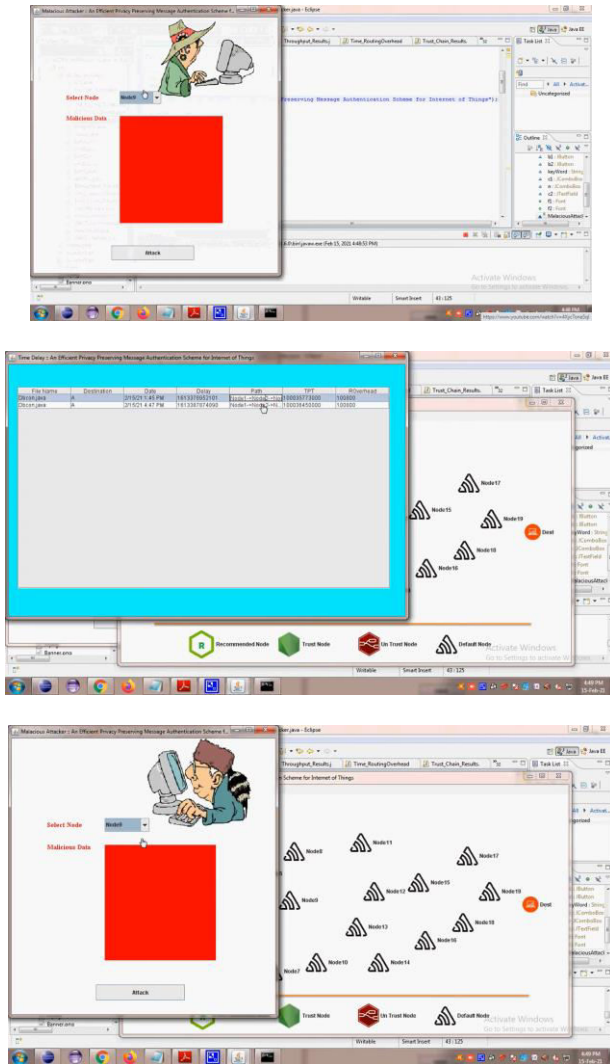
Malacious Attacker : An Efficient Privacy Preserving Message Authentication Scheme f...

Select Node Node9

Malicious Data

Attack

Banner.ams

Throughput_Results | Time_RoutingOverhead | Trust_Chain_Results

Preserving Message Authentication Scheme for Internet of Things");

Task List

Find All Activate...

Uncategorized

Outline

Writable Smart Insert 43 : 125

Activate Windows
Go to Settings to activate Windows.

Time Delay : An Efficient Privacy Preserving Message Authentication Scheme for Internet of Things

| File Name | Destination | Date | Delay | Path | TPT | ROverhead |
|---|---|---|---|---|---|---|
| Dbconn.java | A | 2/15/21 4:45 PM | 1613370933101 | Node1-->Node3-->No | 100035773000 | 100000 |
| Dbconn.java | A | 2/15/21 4:47 PM | 1613387874000 | Node1-->Node3-->N | 100039450000 | 100000 |

Node17

Node15

Node19

Dest

Node18

Node16

Recommended Node

Trust Node

Un Trust Node

Default Node

Activate Windows
Go to Settings to activate Windows.

Writable Smart Insert 43 : 125

4:49 PM
15-Feb-21

Malacious Attacker : An Efficient Privacy Preserving Message Authentication Scheme f...

ber.java - Eclipse

Throughput_Results | Time_RoutingOverhead | Trust_Chain_Results

Scheme for Internet of Things

Select Node Node9

Malicious Data

Attack

Node11

Node8

Node17

Node15

Node12

Node19

Node9

Dest

Node13

Node18

Node16

Node10

Node14

Node7

Trust Node

Un Trust Node

Default Node

Activate Windows
Go to Settings to activate Windows.

Banner.ams

Writable Smart Insert 43 : 125

4:49 PM
15-Feb-21